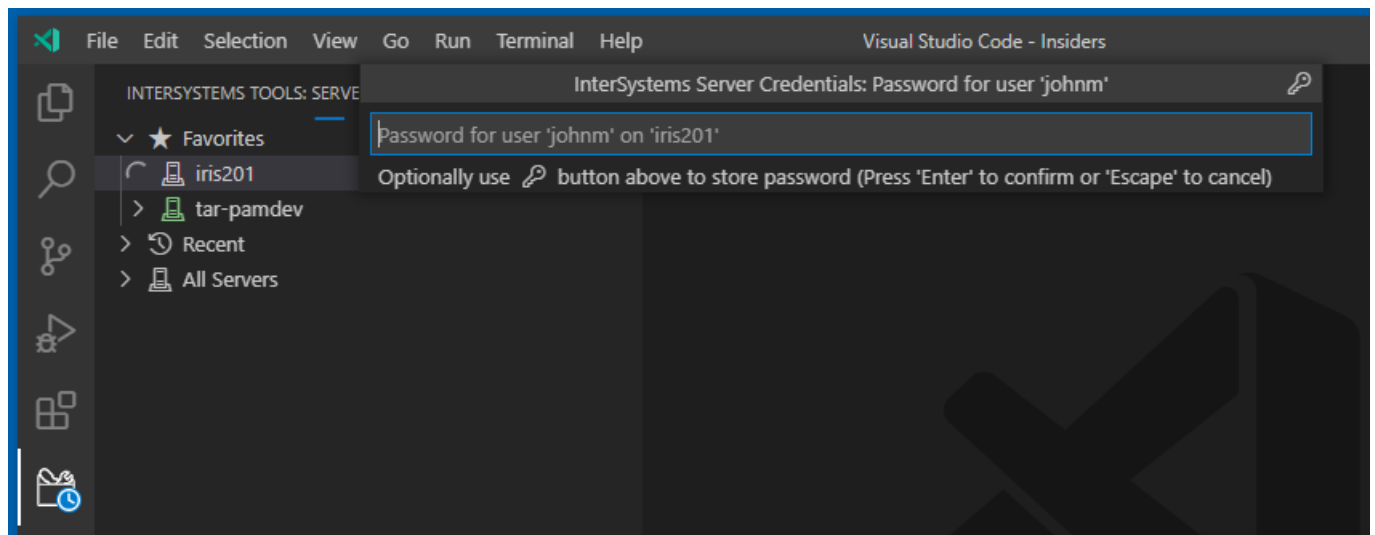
File Edit Selection View Go Run Terminal Help

Visual Studio Code - Insiders

INTERSYSTEMS TOOLS: SERVE

InterSystems Server Credentials: Password for user 'johnm'

Password for user 'johnm' on 'iris201'

Optionally use button above to store password (Press 'Enter' to confirm or 'Escape' to cancel)

Favorites

iris201

tar-pamdev

Recent

All Servers